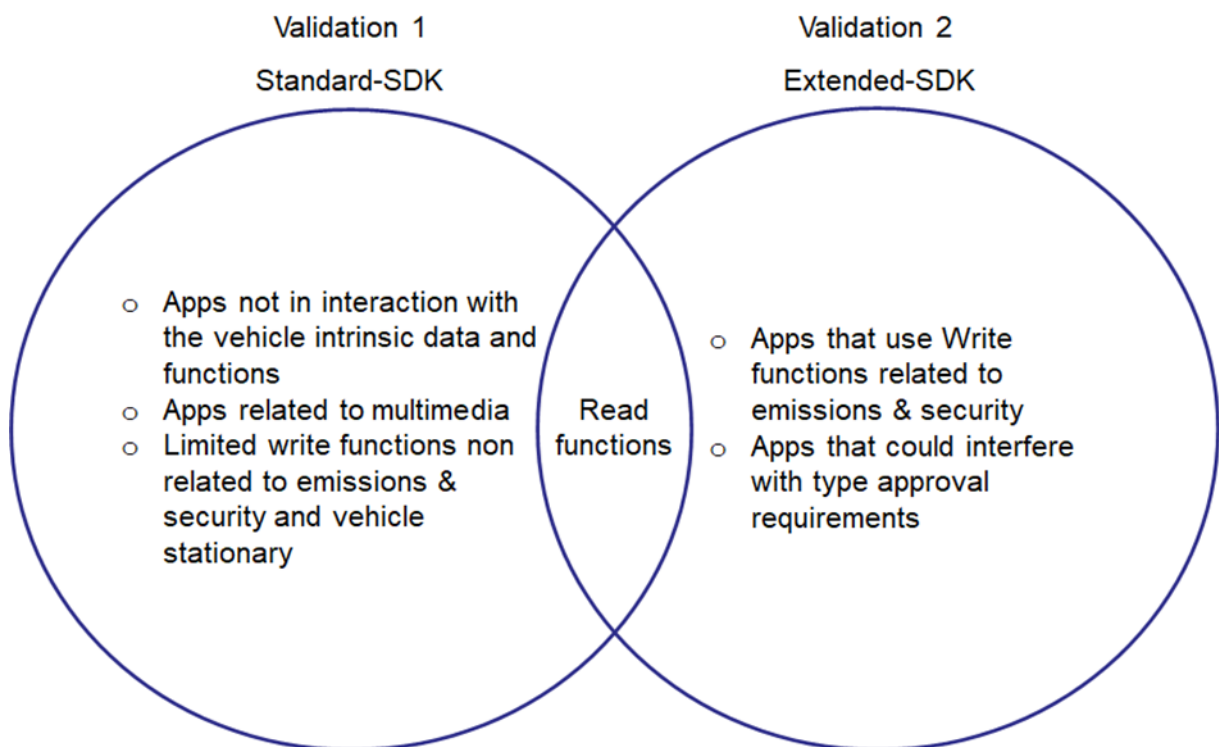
Validation 1

Standard-SDK

Validation 2

Extended-SDK

o Apps not in interaction with the vehicle intrinsic data and functions
o Apps related to multimedia
o Limited write functions non related to emissions & security and vehicle stationary

Read functions

o Apps that use Write functions related to emissions & security
o Apps that could interfere with type approval requirements